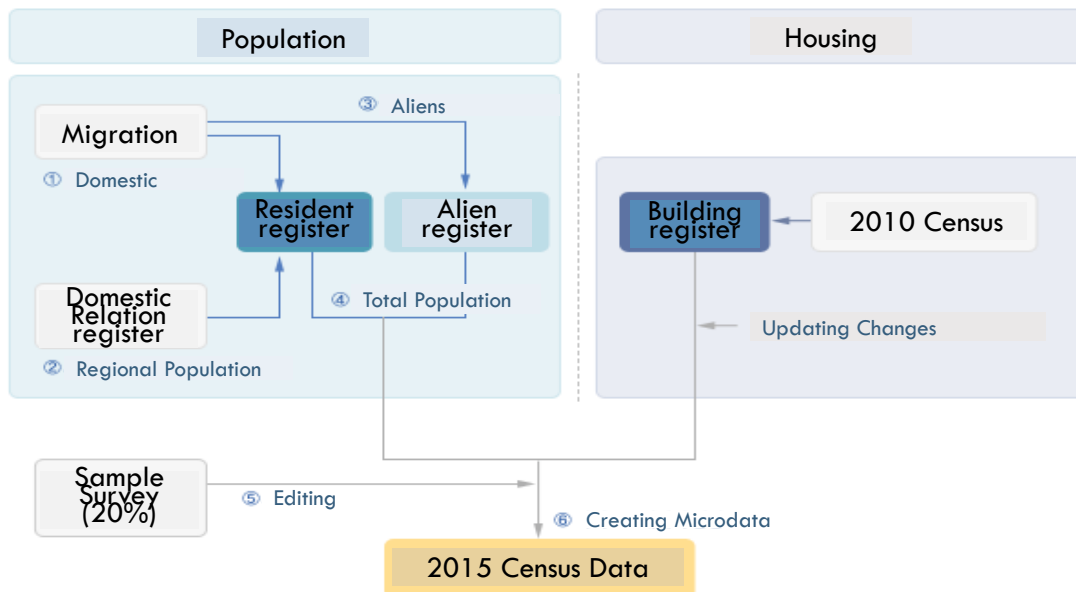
Population

Housing

③ Aliens

Migration

① Domestic

Resident register

Alien register

Building register

2010 Census

Domestic Relation register

④ Total Population

Updating Changes

② Regional Population

Sample Survey (20%)

⑤ Editing

⑥ Creating Microdata

2015 Census Data